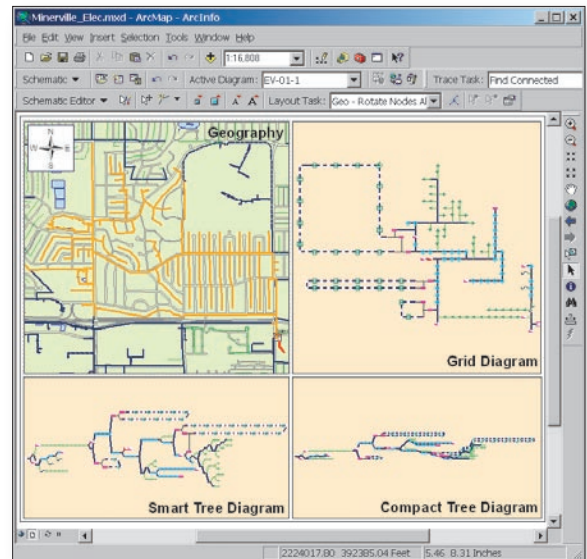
Minerville_Elec.mxd - ArcMap - ArcInfo

File Edit View Insert Selection Tools Window Help

1:16,808

Schematic ▾ Active Diagram: EV-01-1 Trace Task: Find Connected

Schematic Editor ▾ Layout Task: Geo - Rotate Nodes Al

N
W E
S

Geography

Grid Diagram

Smart Tree Diagram

Compact Tree Diagram

2224017.80 392385.04 Feet 5.46 8.31 Inches